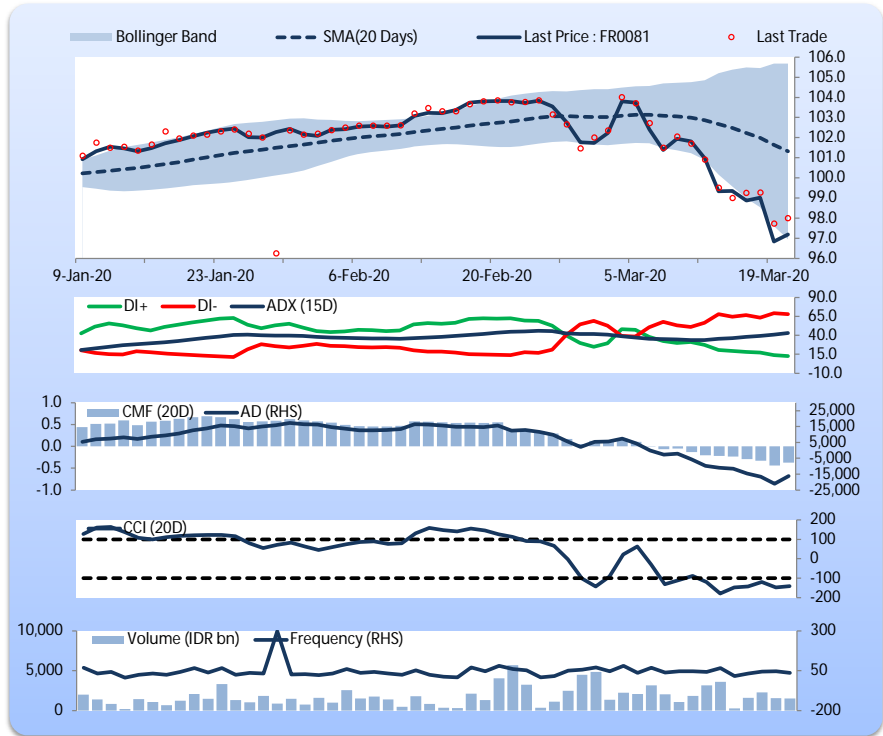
Bollinger Band
SMA(20 Days)
Last Price : FR0081
Last Trade

106.0
105.0
104.0
103.0
102.0
101.0
100.0
99.0
98.0
97.0
96.0

9-Jan-20
23-Jan-20
6-Feb-20
20-Feb-20
5-Mar-20
19-Mar-20

DI+
DI-
ADX (15D)

90.0
65.0
40.0
15.0
-10.0

1.0
0.5
0.0
-0.5
-1.0

CMF (20D)
AD (RHS)

25,000
15,000
5,000
-5,000
-15,000
-25,000

CCI (20D)

200
100
0
-100
-200

10,000
5,000
0

Volume (IDR bn)
Frequency (RHS)

300
50
-200